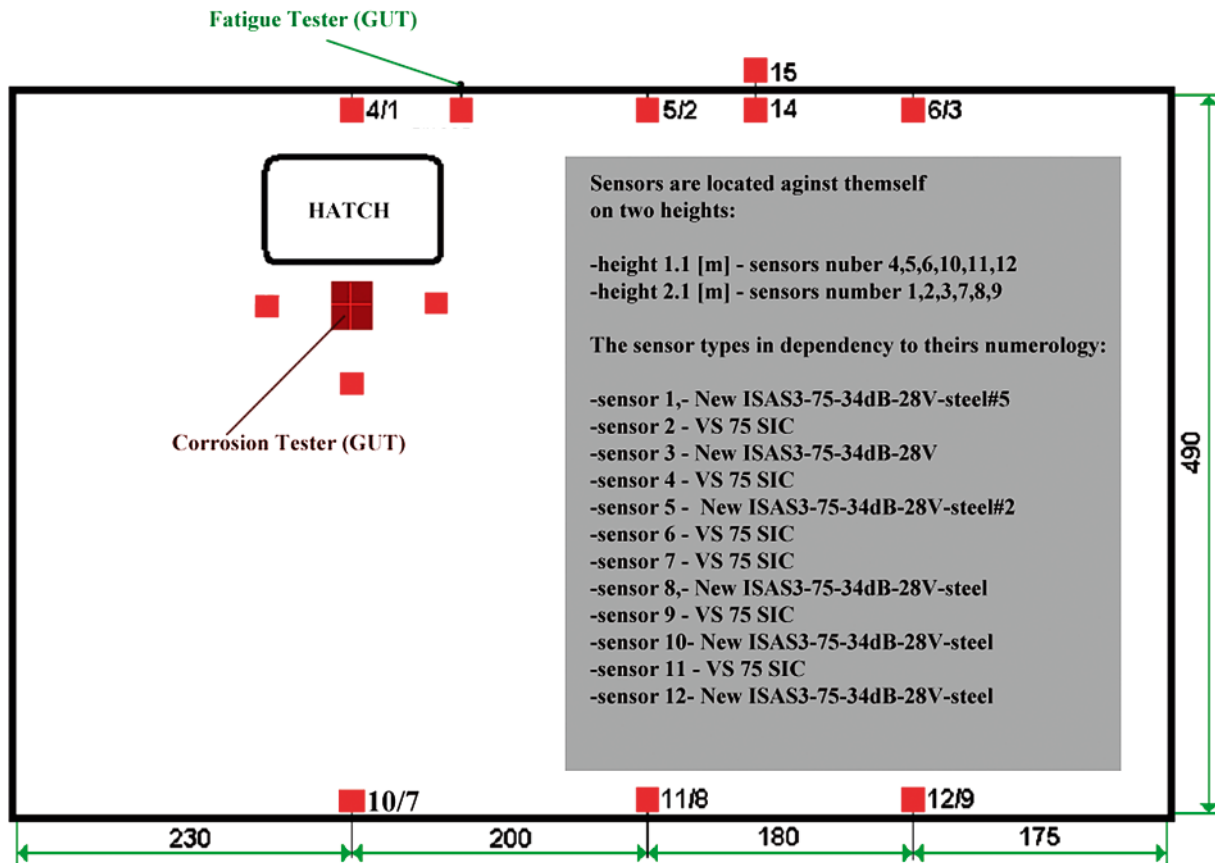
Fatigue Tester (GUT)

15

4/1

5/2

14

6/3

HATCH

Corrosion Tester (GUT)

Sensors are located aginst themself on two heights:

-height 1.1 [m] - sensors nuber 4,5,6,10,11,12
-height 2.1 [m] - sensors number 1,2,3,7,8,9

The sensor types in dependency to theirs numerology:

-sensor 1,- New ISAS3-75-34dB-28V-steel#5
-sensor 2 - VS 75 SIC
-sensor 3 - New ISAS3-75-34dB-28V
-sensor 4 - VS 75 SIC
-sensor 5 - New ISAS3-75-34dB-28V-steel#2
-sensor 6 - VS 75 SIC
-sensor 7 - VS 75 SIC
-sensor 8,- New ISAS3-75-34dB-28V-steel
-sensor 9 - VS 75 SIC
-sensor 10- New ISAS3-75-34dB-28V-steel
-sensor 11 - VS 75 SIC
-sensor 12- New ISAS3-75-34dB-28V-steel

490

10/7

11/8

12/9

230

200

180

175